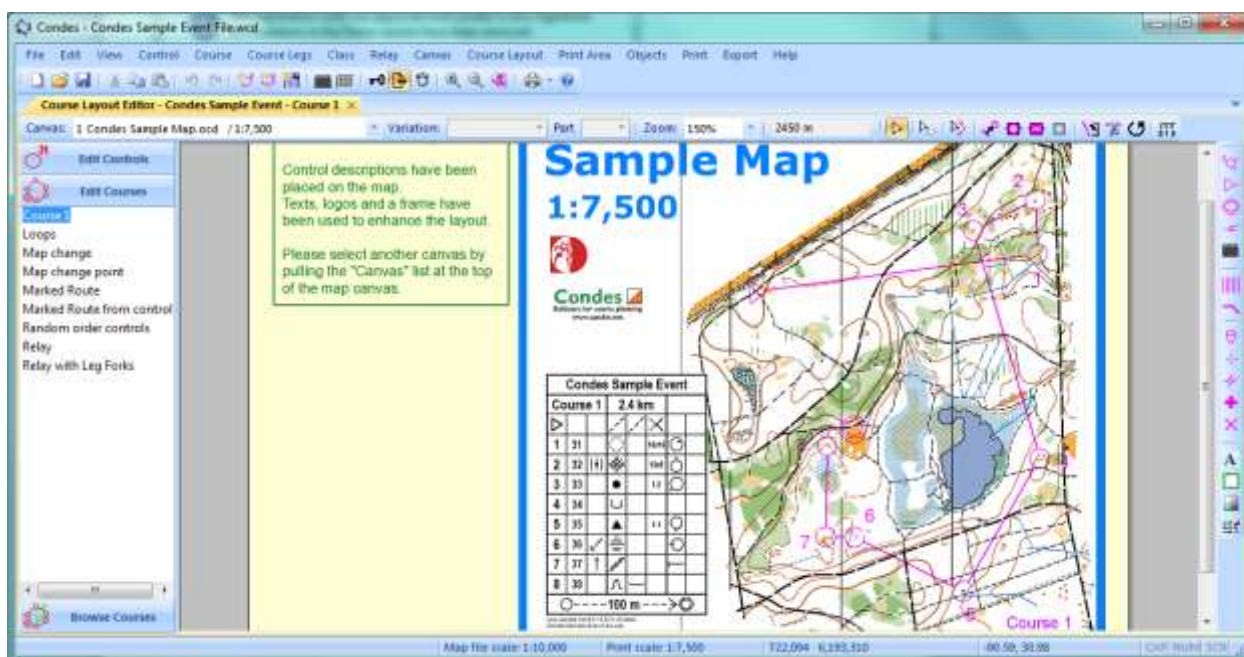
Condes - Condes Sample Event File.wcd

File Edit View Control Course Course Legs Class Relay Canvas Course Layout Print Area Objects Print Export Help

Course Layout Editor - Condes Sample Event - Course 1

Canvas: 1 Condes Sample Map.ocd /1:7,500 Variation: Part Zoom: 150% 2450 m

Edit Controls

Edit Courses

Course 1
Loops
Map change
Map change point
Marked Route
Marked Route from control
Random order controls
Relay
Relay with Leg Forks

Browse Courses

Control descriptions have been placed on the map.
Texts, logos and a frame have been used to enhance the layout.

Please select another canvas by pulling the "Canvas" list at the top of the map canvas.

Sample Map
1:7,500

Condes

| Condes Sample Event | | | | | | | |
|---|---|---|---|---|---|---|---|
| Course 1 | | 2.4 km | | | | | |
| ▷ | | | | | | | |
| 1 | 31 | | | | | | |
| 2 | 32 | | | | | | |
| 3 | 33 | | | ● | | | |
| 4 | 34 | | | | | | |
| 5 | 35 | | | ▲ | | | |
| 6 | 36 | | | | | | |
| 7 | 37 | | | | | | |
| 8 | 38 | | | | | | |
| ○- - - -100 m- - - ->◎ | | | | | | | |

2
3
6
7

Course 1

Map file scale: 1:10,000 Print scale: 1:7,500 722,094 6,193,310 -90.59, 30.98 CAP NUM SCRL